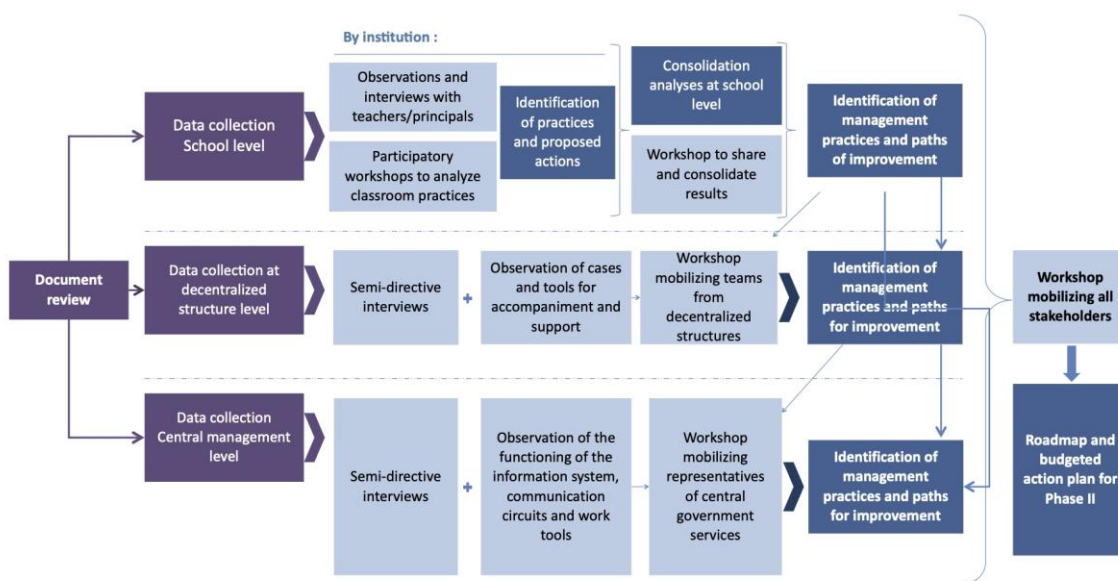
By institution :

Document review

Data collection School level

Observations and interviews with teachers/principals

Participatory workshops to analyze classroom practices

Identification of practices and proposed actions

Consolidation analyses at school level

Workshop to share and consolidate results

Identification of management practices and paths of improvement

Data collection at decentralized structure level

Semi-directive interviews

+

Observation of cases and tools for accompaniment and support

Workshop mobilizing teams from decentralized structures

Identification of management practices and paths for improvement

Workshop mobilizing all stakeholders

Data collection Central management level

Semi-directive interviews

+

Observation of the functioning of the information system, communication circuits and work tools

Workshop mobilizing representatives of central government services

Identification of management practices and paths for improvement

Roadmap and budgeted action plan for Phase II